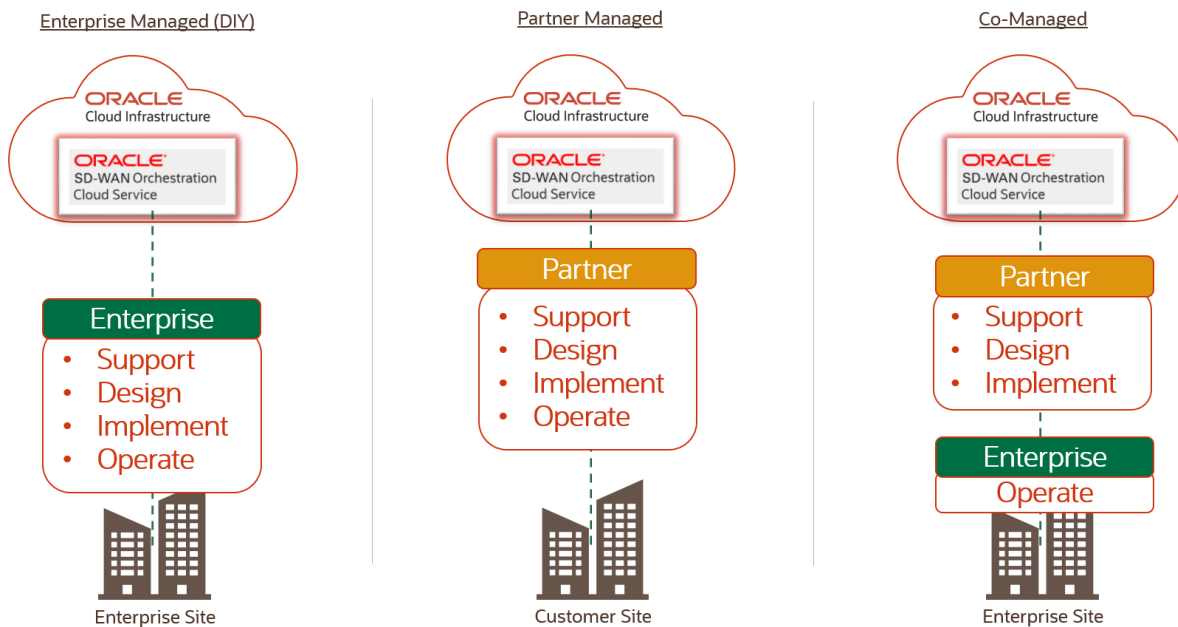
Enterprise Managed (DIY)

ORACLE
Cloud Infrastructure

ORACLE
SD-WAN Orchestration Cloud Service

Enterprise
- Support
- Design
- Implement
- Operate

Enterprise Site

Partner Managed

ORACLE
Cloud Infrastructure

ORACLE
SD-WAN Orchestration Cloud Service

Partner
- Support
- Design
- Implement
- Operate

Customer Site

Co-Managed

ORACLE
Cloud Infrastructure

ORACLE
SD-WAN Orchestration Cloud Service

Partner
- Support
- Design
- Implement

Enterprise
Operate

Enterprise Site